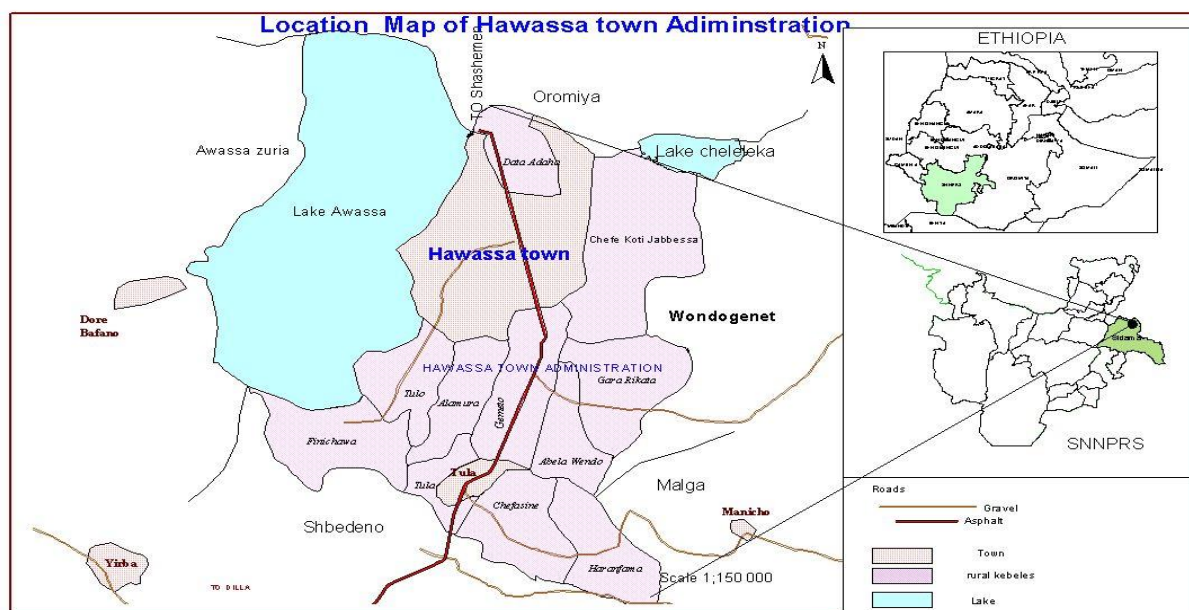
Location Map of Hawassa town Adiminstration

TO Shasheme

N

Oromiya

Awassa zuria

Data Adaha

Lake cheleleka

Lake Awassa

Chefe Koti Jabbessa

Hawassa town

Dore Bafano

Wondogenet

HAWASSA TOWN ADMINISTRATION

Gara Rikata

Tulo

Alamura

Finchawa

Gemeto

Abela Wendo

Tula

Tula

Malga

Chefasine

Shbedeno

Manicho

Yirba

Harorfama

TO DILLA

Scale 1;150 000

ETHIOPIA

SNNPRS

Sidama

Roads

Gravel

Asphalt

Town

rural kebeles

Lake